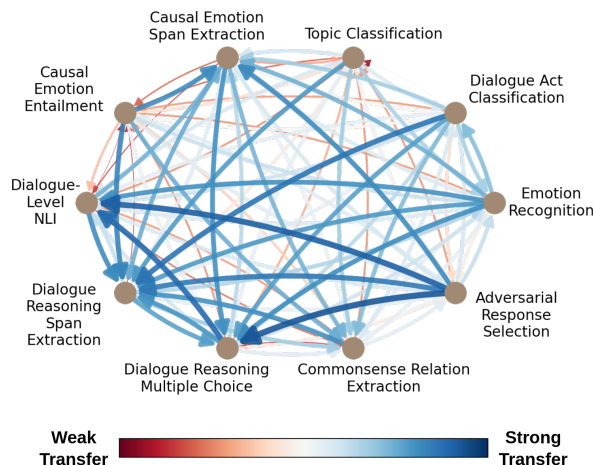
Causal Emotion Span Extraction

Topic Classification

Causal Emotion Entailment

Dialogue Act Classification

Dialogue-Level NLI

Emotion Recognition

Dialogue Reasoning Span Extraction

Adversarial Response Selection

Dialogue Reasoning Multiple Choice

Commonsense Relation Extraction

Weak Transfer

Strong Transfer